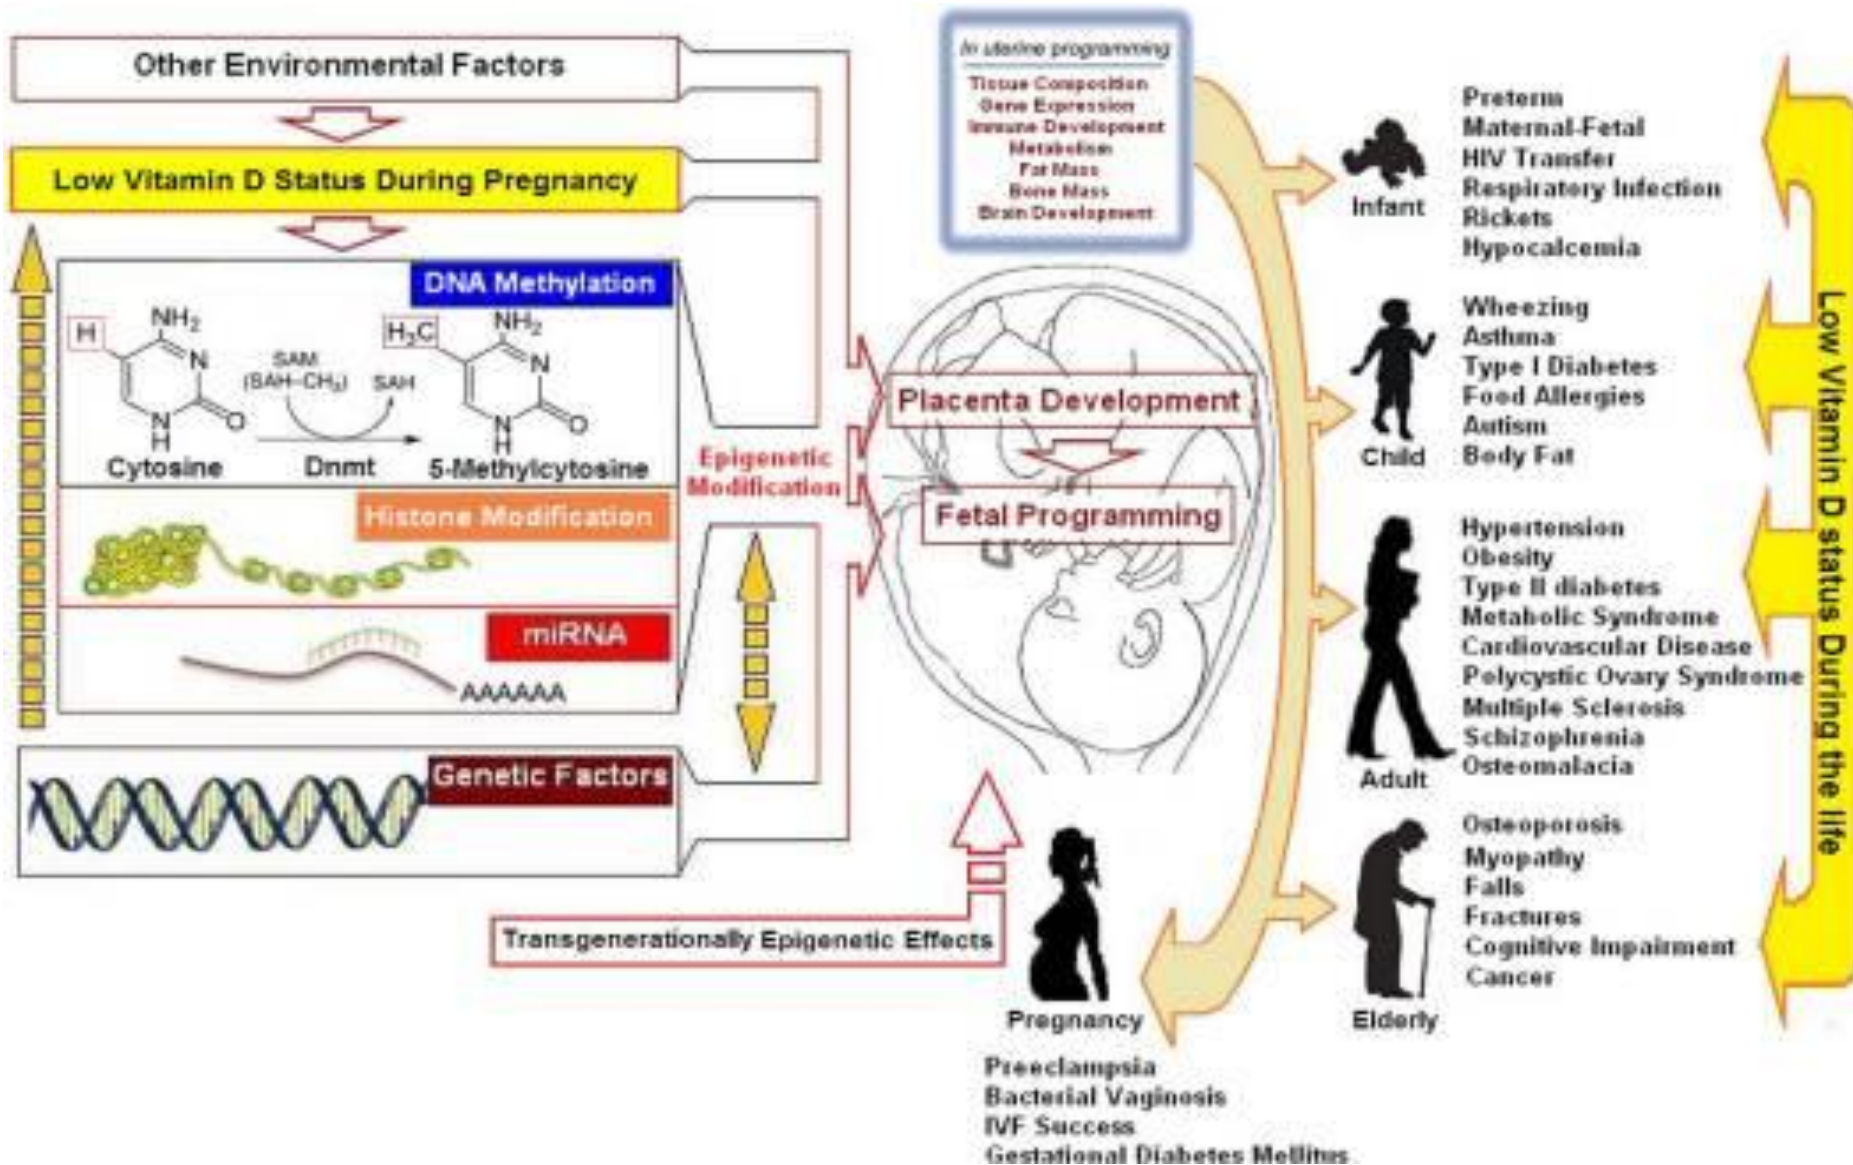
Other Environmental Factors

Low Vitamin D Status During Pregnancy

DNA Methylation

H

$NH_2$

N

O

N
H

Cytosine

SAM
(SAH-$CH_3$)

SAH

Dnmt

$H_3C$

$NH_2$

N

O

N
H

5-Methylcytosine

Histone Modification

miRNA

AAAAAA

Genetic Factors

Epigenetic Modification

In uterine programming

Tissue Composition
Gene Expression
Immune Development
Metabolism
Fat Mass
Bone Mass
Brain Development

Placenta Development

Fetal Programming

Transgenerationally Epigenetic Effects

Pregnancy

Preeclampsia
Bacterial Vaginosis
IVF Success
Gestational Diabetes Mellitus

Infant

Preterm
Maternal-Fetal
HIV Transfer
Respiratory Infection
Rickets
Hypocalcemia

Child

Wheezing
Asthma
Type I Diabetes
Food Allergies
Autism
Body Fat

Adult

Hypertension
Obesity
Type II diabetes
Metabolic Syndrome
Cardiovascular Disease
Polycystic Ovary Syndrome
Multiple Sclerosis
Schizophrenia
Osteomalacia

Elderly

Osteoporosis
Myopathy
Falls
Fractures
Cognitive Impairment
Cancer

Low Vitamin D status During the life